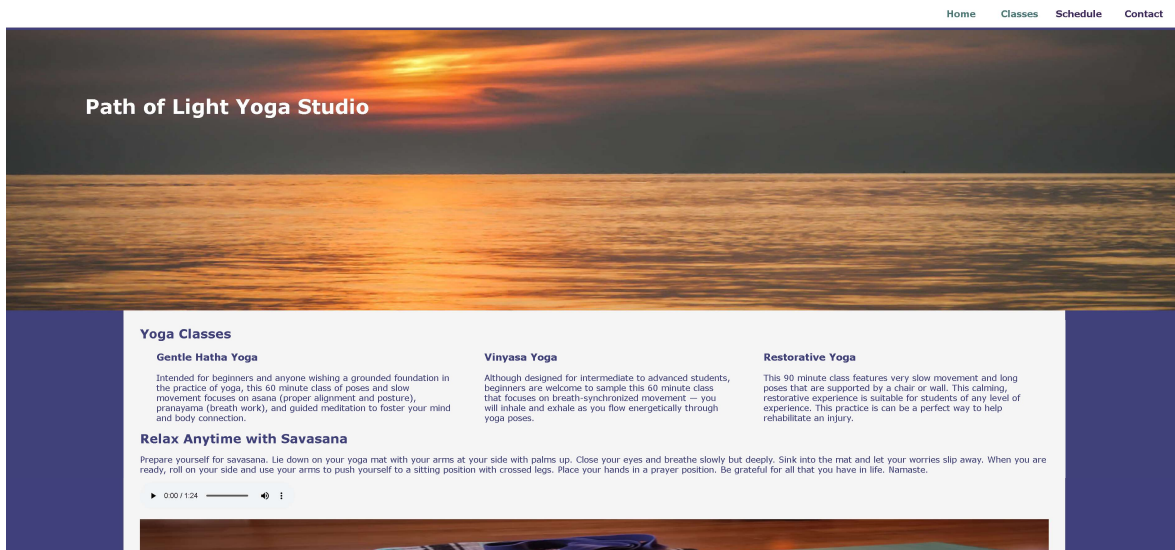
Home Classes Schedule Contact

Path of Light Yoga Studio

Yoga Classes

Gentle Hatha Yoga

Intended for beginners and anyone wishing a grounded foundation in the practice of yoga, this 60 minute class of poses and slow movement focuses on asana (proper alignment and posture), pranayama (breath work), and guided meditation to foster your mind and body connection.

Vinyasa Yoga

Although designed for intermediate to advanced students, beginners are welcome to sample this 60 minute class that focuses on breath-synchronized movement — you will inhale and exhale as you flow energetically through yoga poses.

Restorative Yoga

This 90 minute class features very slow movement and long poses that are supported by a chair or wall. This calming, restorative experience is suitable for students of any level of experience. This practice is can be a perfect way to help rehabilitate an injury.

Relax Anytime with Savasana

Prepare yourself for savasana. Lie down on your yoga mat with your arms at your side with palms up. Close your eyes and breathe slowly but deeply. Sink into the mat and let your worries slip away. When you are ready, roll on your side and use your arms to push yourself to a sitting position with crossed legs. Place your hands in a prayer position. Be grateful for all that you have in life. Namaste.

0:00 / 1:24